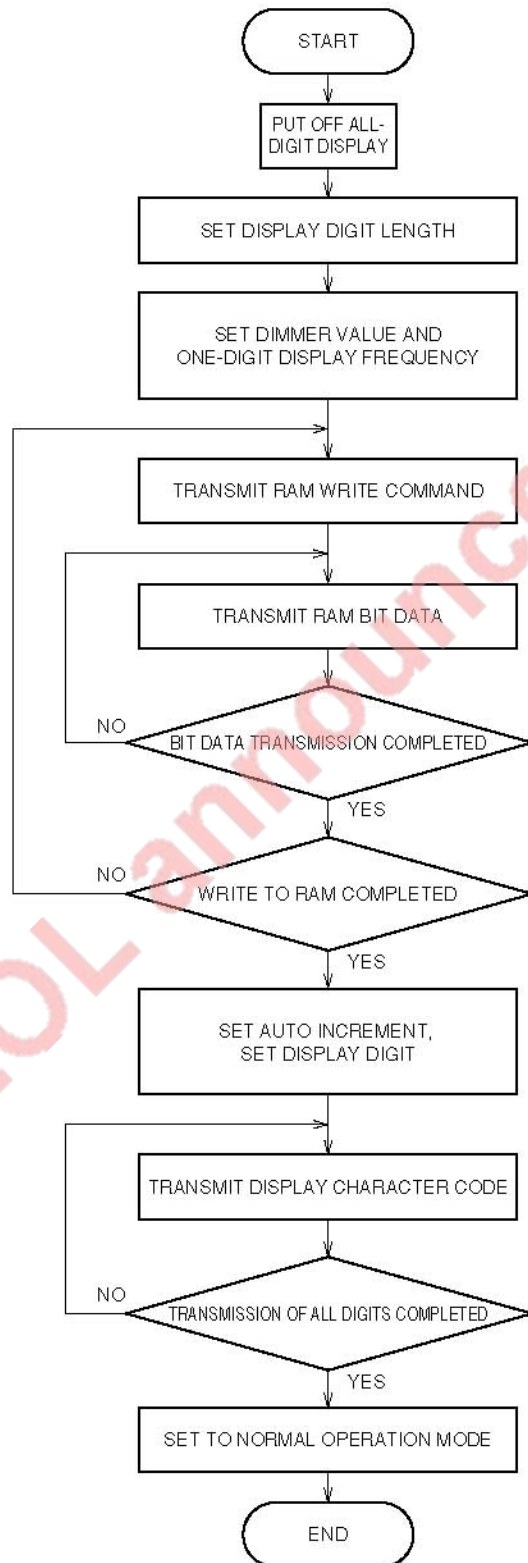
START

PUT OFF ALL-DIGIT DISPLAY

SET DISPLAY DIGIT LENGTH

SET DIMMER VALUE AND ONE-DIGIT DISPLAY FREQUENCY

TRANSMIT RAM WRITE COMMAND

TRANSMIT RAM BIT DATA

NO

BIT DATA TRANSMISSION COMPLETED

YES

NO

WRITE TO RAM COMPLETED

YES

SET AUTO INCREMENT, SET DISPLAY DIGIT

TRANSMIT DISPLAY CHARACTER CODE

NO

TRANSMISSION OF ALL DIGITS COMPLETED

YES

SET TO NORMAL OPERATION MODE

END

OL announce